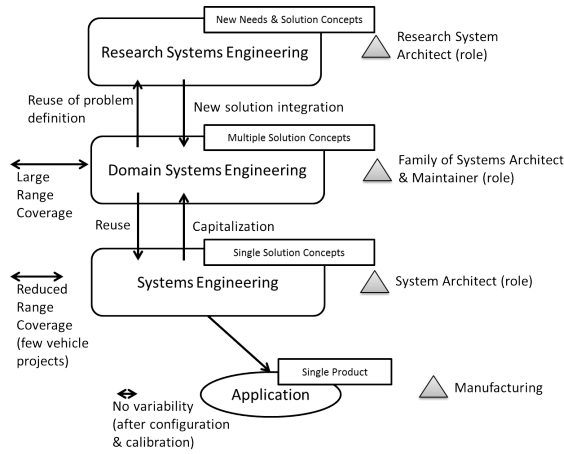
New Needs & Solution Concepts

Research Systems Engineering

Research System Architect (role)

Reuse of problem definition

New solution integration

Multiple Solution Concepts

Large Range Coverage

Domain Systems Engineering

Family of Systems Architect & Maintainer (role)

Reuse

Capitalization

Single Solution Concepts

Reduced Range Coverage (few vehicle projects)

Systems Engineering

System Architect (role)

Single Product

Application

Manufacturing

No variability (after configuration & calibration)